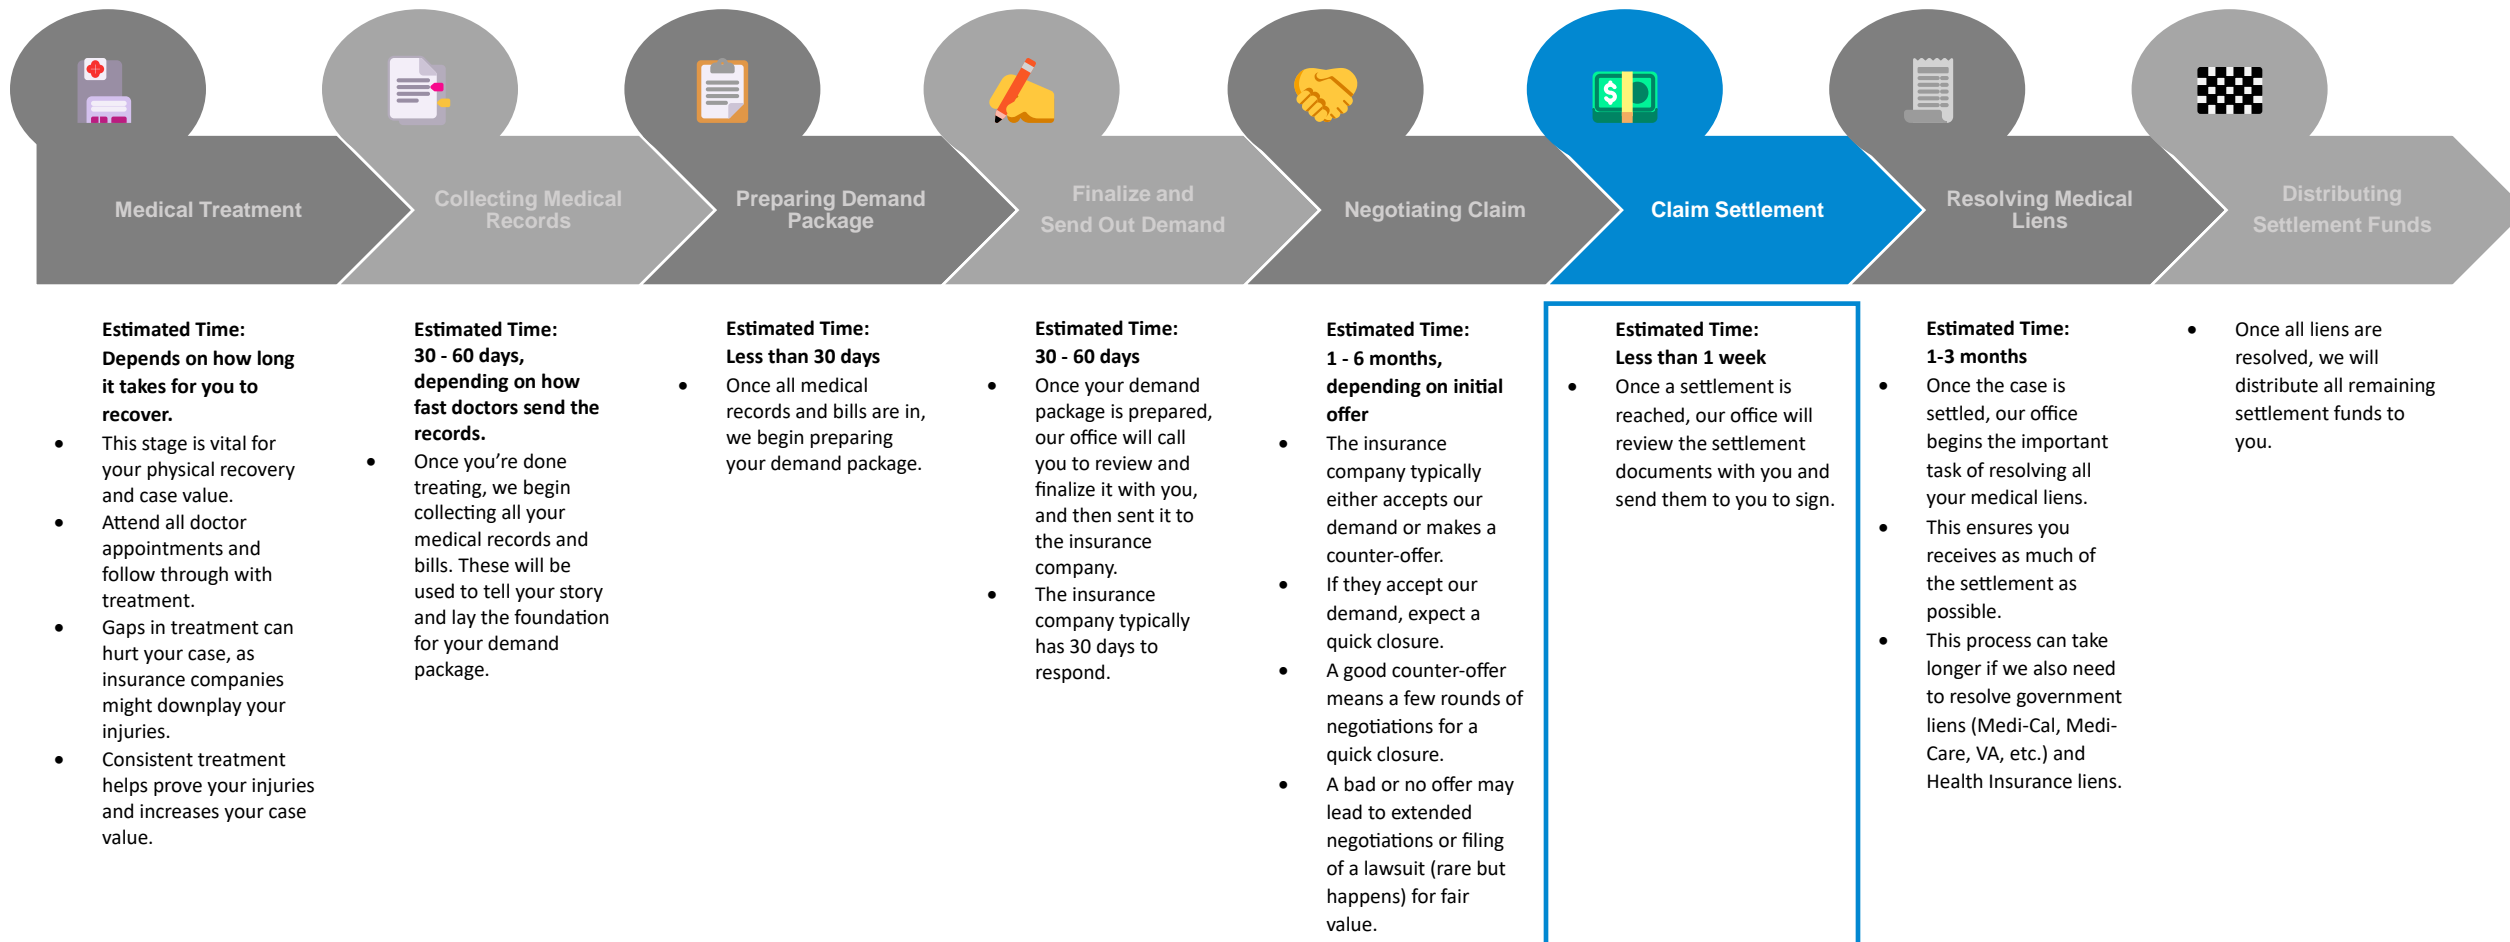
Medical Treatment

Collecting Medical Records

Preparing Demand Package

Finalize and Send Out Demand

Negotiating Claim

Claim Settlement

Resolving Medical Liens

Distributing Settlement Funds

Estimated Time:
Depends on how long it takes for you to recover.

- This stage is vital for your physical recovery and case value.
- Attend all doctor appointments and follow through with treatment.
- Gaps in treatment can hurt your case, as insurance companies might downplay your injuries.
- Consistent treatment helps prove your injuries and increases your case value.

Estimated Time:
30 - 60 days, depending on how fast doctors send the records.

- Once you're done treating, we begin collecting all your medical records and bills. These will be used to tell your story and lay the foundation for your demand package.

Estimated Time:
Less than 30 days

- Once all medical records and bills are in, we begin preparing your demand package.

Estimated Time:
30 - 60 days

- Once your demand package is prepared, our office will call you to review and finalize it with you, and then sent it to the insurance company.
- The insurance company typically has 30 days to respond.

Estimated Time:
1 - 6 months, depending on initial offer

- The insurance company typically either accepts our demand or makes a counter-offer.
- If they accept our demand, expect a quick closure.
- A good counter-offer means a few rounds of negotiations for a quick closure.
- A bad or no offer may lead to extended negotiations or filing of a lawsuit (rare but happens) for fair value.

Estimated Time:
Less than 1 week

- Once a settlement is reached, our office will review the settlement documents with you and send them to you to sign.

Estimated Time:
1-3 months

- Once the case is settled, our office begins the important task of resolving all your medical liens.
- This ensures you receives as much of the settlement as possible.
- This process can take longer if we also need to resolve government liens (Medi-Cal, Medi-Care, VA, etc.) and Health Insurance liens.

- Once all liens are resolved, we will distribute all remaining settlement funds to you.